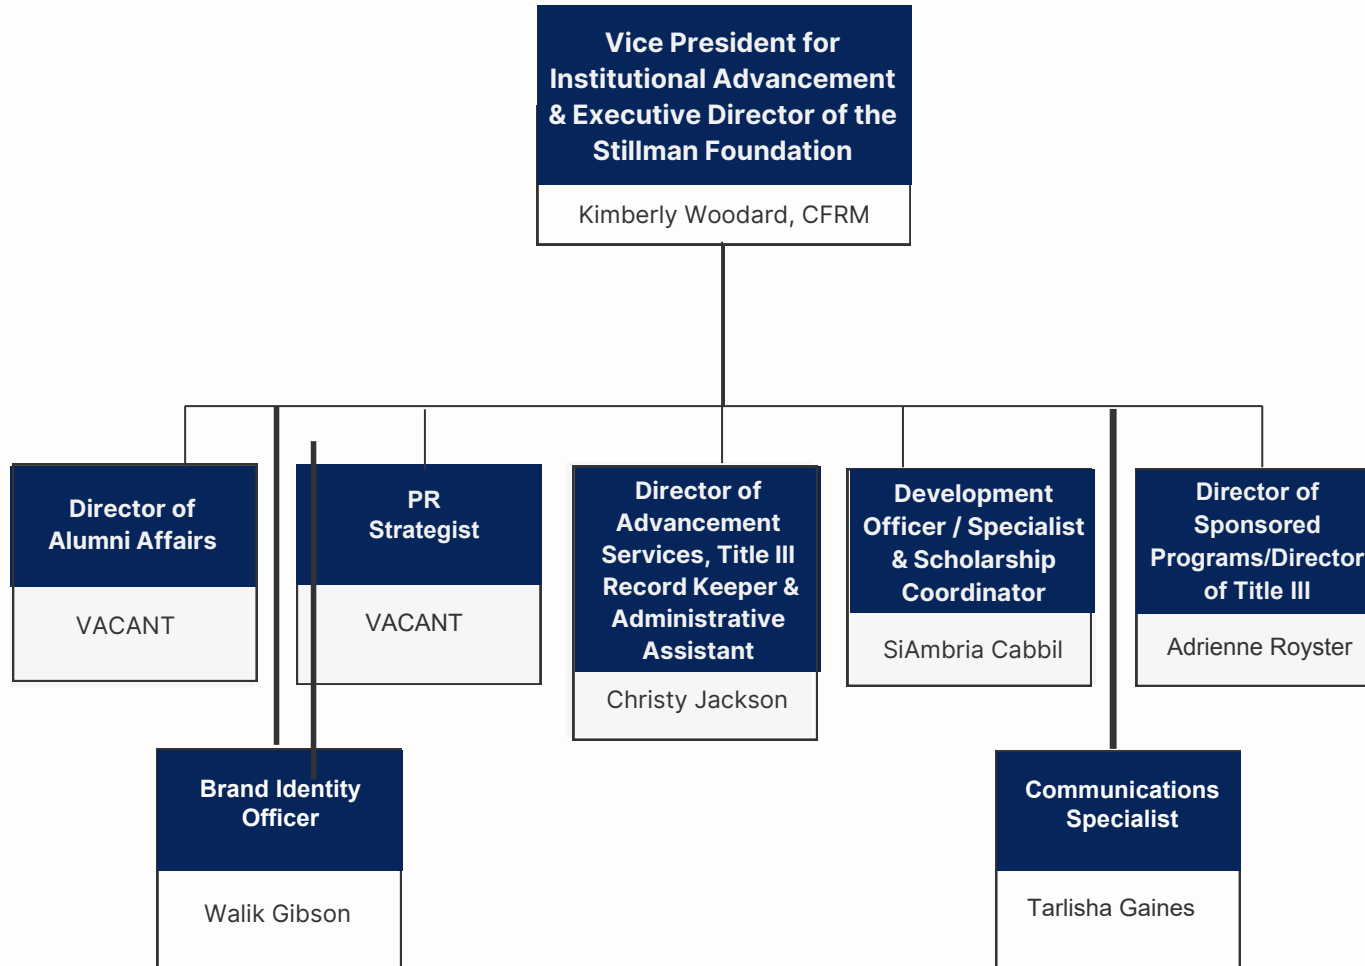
Vice President for Institutional Advancement & Executive Director of the Stillman Foundation

Kimberly Woodard, CFRM

Director of Alumni Affairs

VACANT

PR Strategist

VACANT

Director of Advancement Services, Title III Record Keeper & Administrative Assistant

Christy Jackson

Development Officer / Specialist & Scholarship Coordinator

SiAmbria Cabbil

Director of Sponsored Programs/Director of Title III

Adrienne Royster

Brand Identity Officer

Walik Gibson

Communications Specialist

Tarlisha Gaines